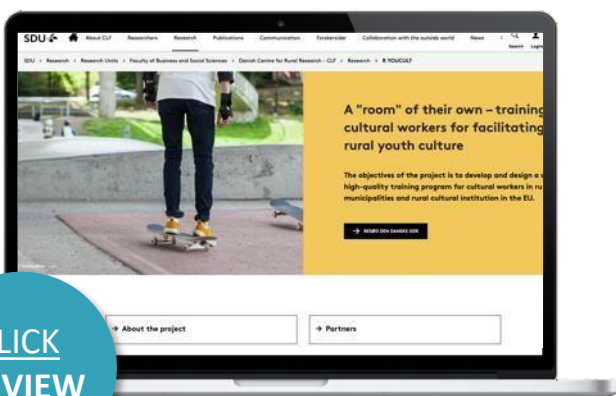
SDU About CLF Researchers Research Publications Communication Forskersider Collaboration with the outside world News Search Login

SDU > Research > Research Units > Faculty of Business and Social Sciences > Danish Centre for Rural Research - CLF > Research > R YOUCULT

A "room" of their own – training cultural workers for facilitating rural youth culture

The objectives of the project is to develop and design a high-quality training program for cultural workers in ru municipalities and rural cultural institution in the EU.

→ BESØG DEN DANSKE SIDE

→ About the project

→ Partners

LICK

VIEW